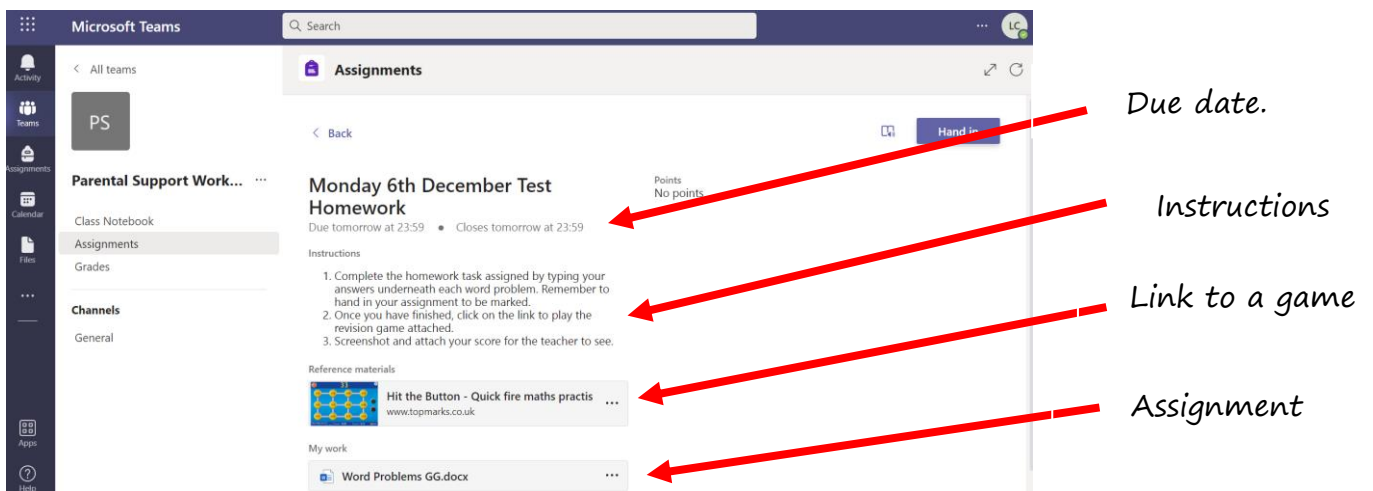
Microsoft Teams

Search

LC

Activity

Teams

Assignments

Calendar

Files

...

Apps

Help

< All teams

PS

Parental Support Work... ...

Class Notebook

Assignments

Grades

Channels

General

Assignments

< Back

Hand in

Monday 6th December Test Homework

Due tomorrow at 23:59 • Closes tomorrow at 23:59

Points
No points

Instructions

1. Complete the homework task assigned by typing your answers underneath each word problem. Remember to hand in your assignment to be marked.
2. Once you have finished, click on the link to play the revision game attached.
3. Screenshot and attach your score for the teacher to see.

Reference materials

Hit the Button - Quick fire maths practis ...
www.topmarks.co.uk

My work

Word Problems GG.docx ...

Due date.

Instructions

Link to a game

Assignment